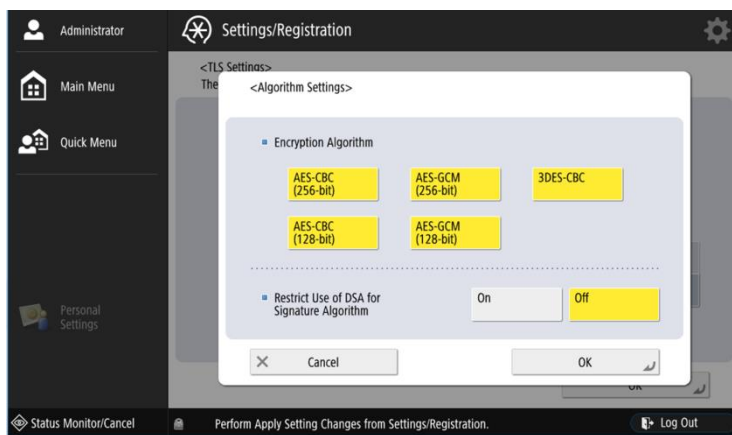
Administrator

Main Menu

Quick Menu

Personal Settings

Settings/Registration

<TLS Settings>
The

<Algorithm Settings>

Encryption Algorithm

AES-CBC (256-bit)

AES-GCM (256-bit)

3DES-CBC

AES-CBC (128-bit)

AES-GCM (128-bit)

Restrict Use of DSA for Signature Algorithm

On

Off

Cancel

OK

OK

Status Monitor/Cancel

Perform Apply Setting Changes from Settings/Registration.

Log Out